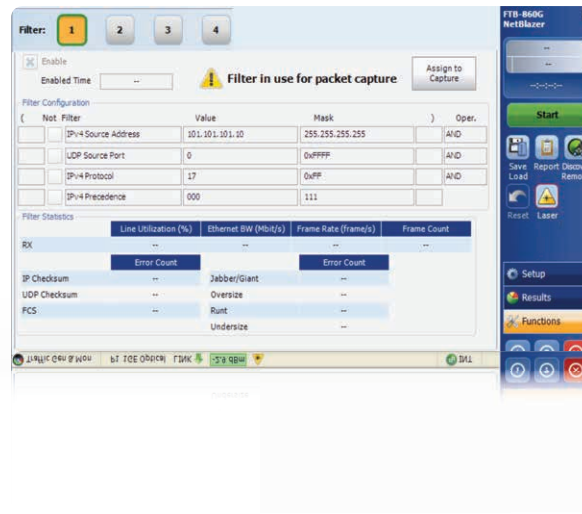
Filter: 1 2 3 4

Enable
Enabled Time --

Filter in use for packet capture

Assign to Capture

Filter Configuration

| ( | Not | Filter | Value | Mask | ) | Oper. |
|---|---|---|---|---|---|---|
| | | IPv4 Source Address | 101.101.101.10 | 255.255.255.255 | | AND |
| | | UDP Source Port | 0 | 0xFFFF | | AND |
| | | IPv4 Protocol | 17 | 0xFF | | AND |
| | | IPv4 Precedence | 000 | 111 | | |

Filter Statistics

| | Line Utilization (%) | Ethernet BW (Mbit/s) | Frame Rate (frame/s) | Frame Count |
|---|---|---|---|---|
| RX | -- | -- | -- | -- |

| | Error Count | | Error Count |
|---|---|---|---|
| IP Checksum | -- | Jabber/Giant | -- |
| UDP Checksum | -- | Oversize | -- |
| FCS | -- | Runt | -- |
| | | Undersize | -- |

Traffic Gen & Mon P1 10GE Optical LINK -2.6 dBm INT

FTB-860G NetBlazer
--
--
-:--:--
Start
Save Load
Report
Disco Remo
Reset
Laser
Setup
Results
Functions